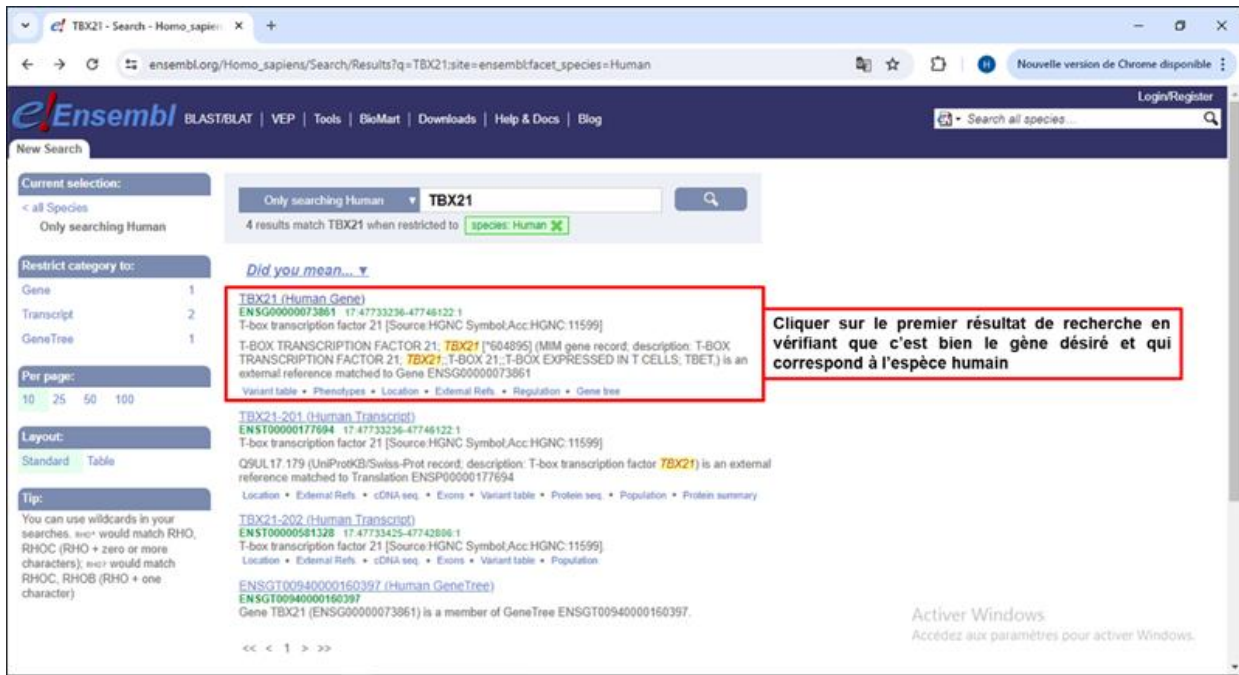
TBX21 - Search - Homo_sapien ×  +

ensembl.org/Homo_sapiens/Search/Results?q=TBX21;site=ensembl;facet_species=Human

Nouvelle version de Chrome disponible

e! Ensembl BLAST/BLAT | VEP | Tools | BioMart | Downloads | Help & Docs | Blog

Login/Register

Search all species...

New Search

Current selection:
< all Species
Only searching Human

Restrict category to:
Gene 1
Transcript 2
GeneTree 1

Per page:
10 25 50 100

Layout:
Standard Table

Tip:
You can use wildcards in your searches. RHO* would match RHO, RHOC (RHO + zero or more characters); RHO? would match RHOC, RHOB (RHO + one character)

Only searching Human TBX21

4 results match TBX21 when restricted to species: Human

Did you mean... ▼

TBX21 (Human Gene)
ENSG00000073861 17:47733236-47746122:1
T-box transcription factor 21 [Source:HGNC Symbol;Acc:HGNC:11599]

T-BOX TRANSCRIPTION FACTOR 21; TBX21 [*604895] (MIM gene record; description: T-BOX TRANSCRIPTION FACTOR 21; TBX21;;T-BOX 21;;T-BOX EXPRESSED IN T CELLS; TBET,) is an external reference matched to Gene ENSG00000073861

Variant table • Phenotypes • Location • External Refs • Regulation • Gene tree

Cliquer sur le premier résultat de recherche en vérifiant que c'est bien le gène désiré et qui correspond à l'espèce humain

TBX21-201 (Human Transcript)
ENST00000177694 17:47733236-47746122:1
T-box transcription factor 21 [Source:HGNC Symbol;Acc:HGNC:11599]

Q9UL17.179 (UniProtKB/Swiss-Prot record; description: T-box transcription factor TBX21) is an external reference matched to Translation ENSP00000177694

Location • External Refs • cDNA seq. • Exons • Variant table • Protein seq. • Population • Protein summary

TBX21-202 (Human Transcript)
ENST00000581328 17:47733425-47742806:1
T-box transcription factor 21 [Source:HGNC Symbol;Acc:HGNC:11599]
Location • External Refs • cDNA seq. • Exons • Variant table • Population

ENSGT00940000160397 (Human GeneTree)
ENSGT00940000160397
Gene TBX21 (ENSG00000073861) is a member of GeneTree ENSGT00940000160397.

<< < 1 > >>

Activer Windows
Accédez aux paramètres pour activer Windows.